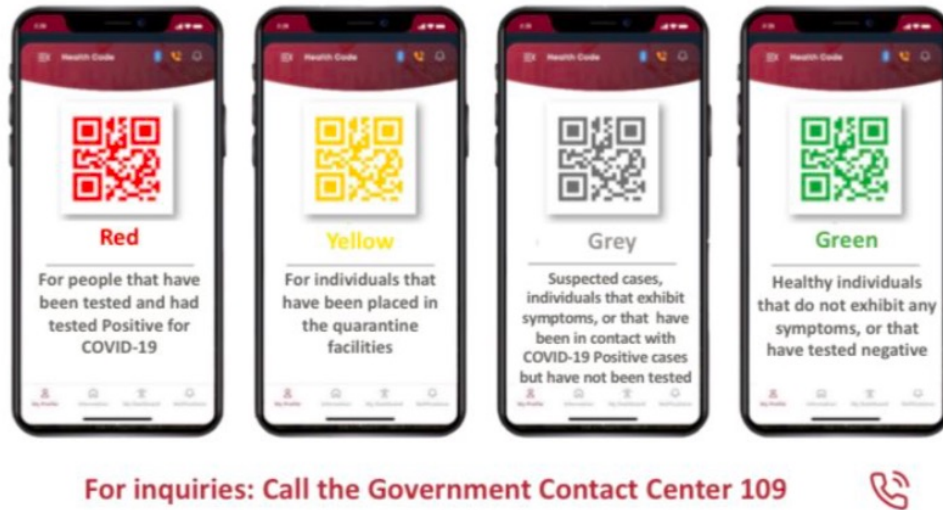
Health Code

Red

For people that have been tested and had tested Positive for COVID-19

Health Code

Yellow

For individuals that have been placed in the quarantine facilities

Health Code

Grey

Suspected cases, individuals that exhibit symptoms, or that have been in contact with COVID-19 Positive cases but have not been tested

Health Code

Green

Healthy individuals that do not exhibit any symptoms, or that have tested negative

For inquiries: Call the Government Contact Center 109